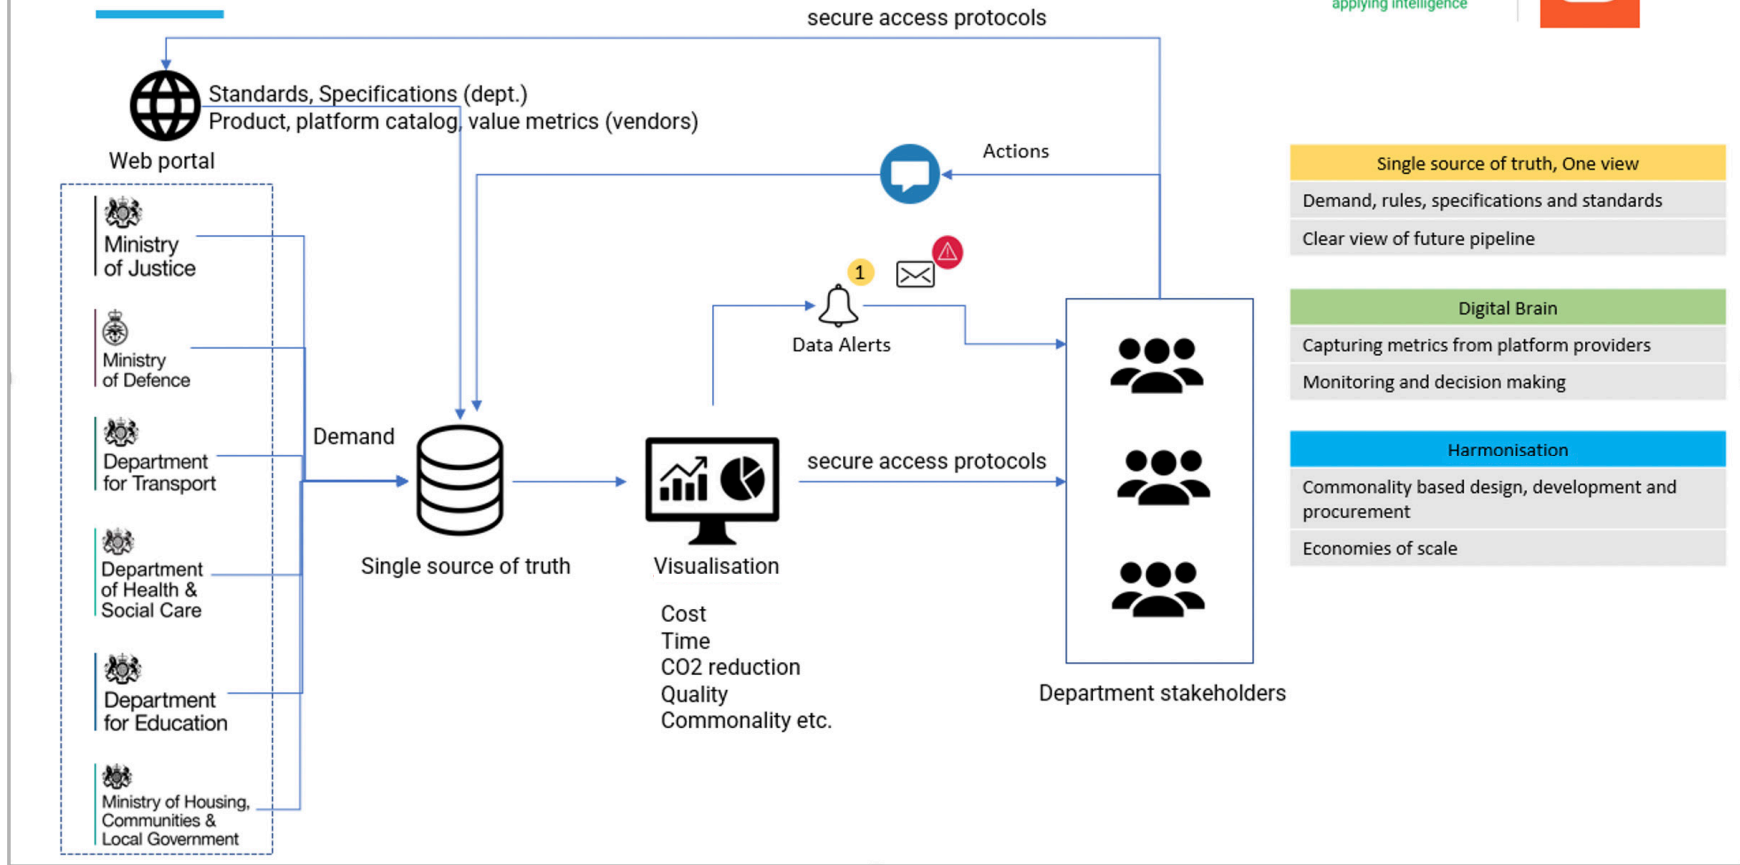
applying intelligence

secure access protocols

Standards, Specifications (dept.)
Product, platform catalog, value metrics (vendors)

Web portal

Actions

Ministry of Justice

Ministry of Defence

Department for Transport

Department of Health & Social Care

Department for Education

Ministry of Housing, Communities & Local Government

Demand

1

Data Alerts

Single source of truth

Visualisation

secure access protocols

Cost
Time
CO2 reduction
Quality
Commonality etc.

Department stakeholders

Single source of truth, One view

Demand, rules, specifications and standards

Clear view of future pipeline

Digital Brain

Capturing metrics from platform providers

Monitoring and decision making

Harmonisation

Commonality based design, development and procurement

Economies of scale